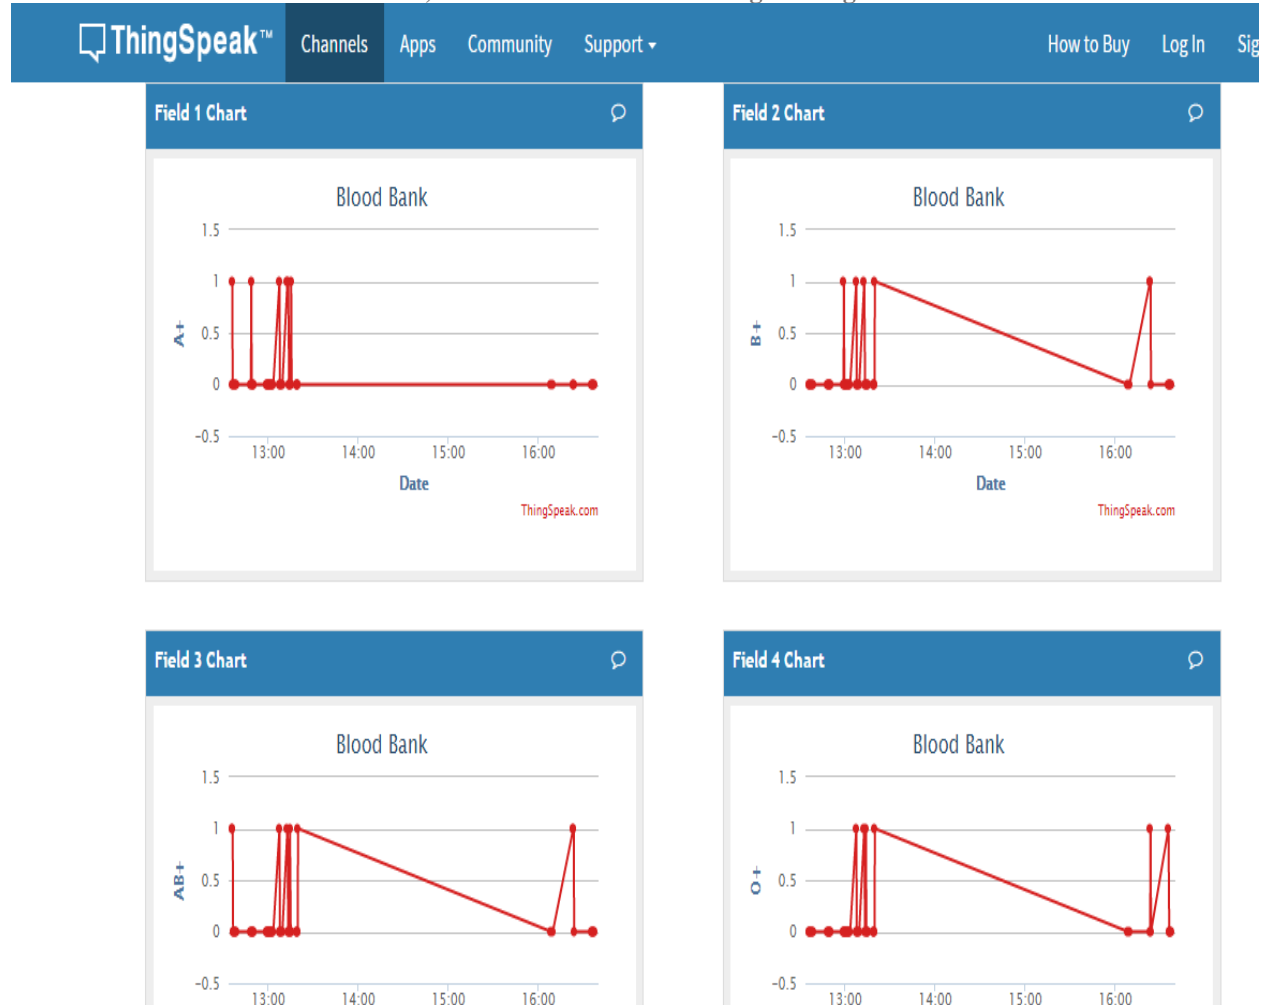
ThingSpeak™ Channels Apps Community Support ▾ How to Buy Log In Sig

Field 1 Chart

Blood Bank

1.5
1
0.5
0
-0.5

A+

13:00 14:00 15:00 16:00

Date

ThingSpeak.com

Field 2 Chart

Blood Bank

1.5
1
0.5
0
-0.5

B+

13:00 14:00 15:00 16:00

Date

ThingSpeak.com

Field 3 Chart

Blood Bank

1.5
1
0.5
0
-0.5

AB+

13:00 14:00 15:00 16:00

Field 4 Chart

Blood Bank

1.5
1
0.5
0
-0.5

O+

13:00 14:00 15:00 16:00